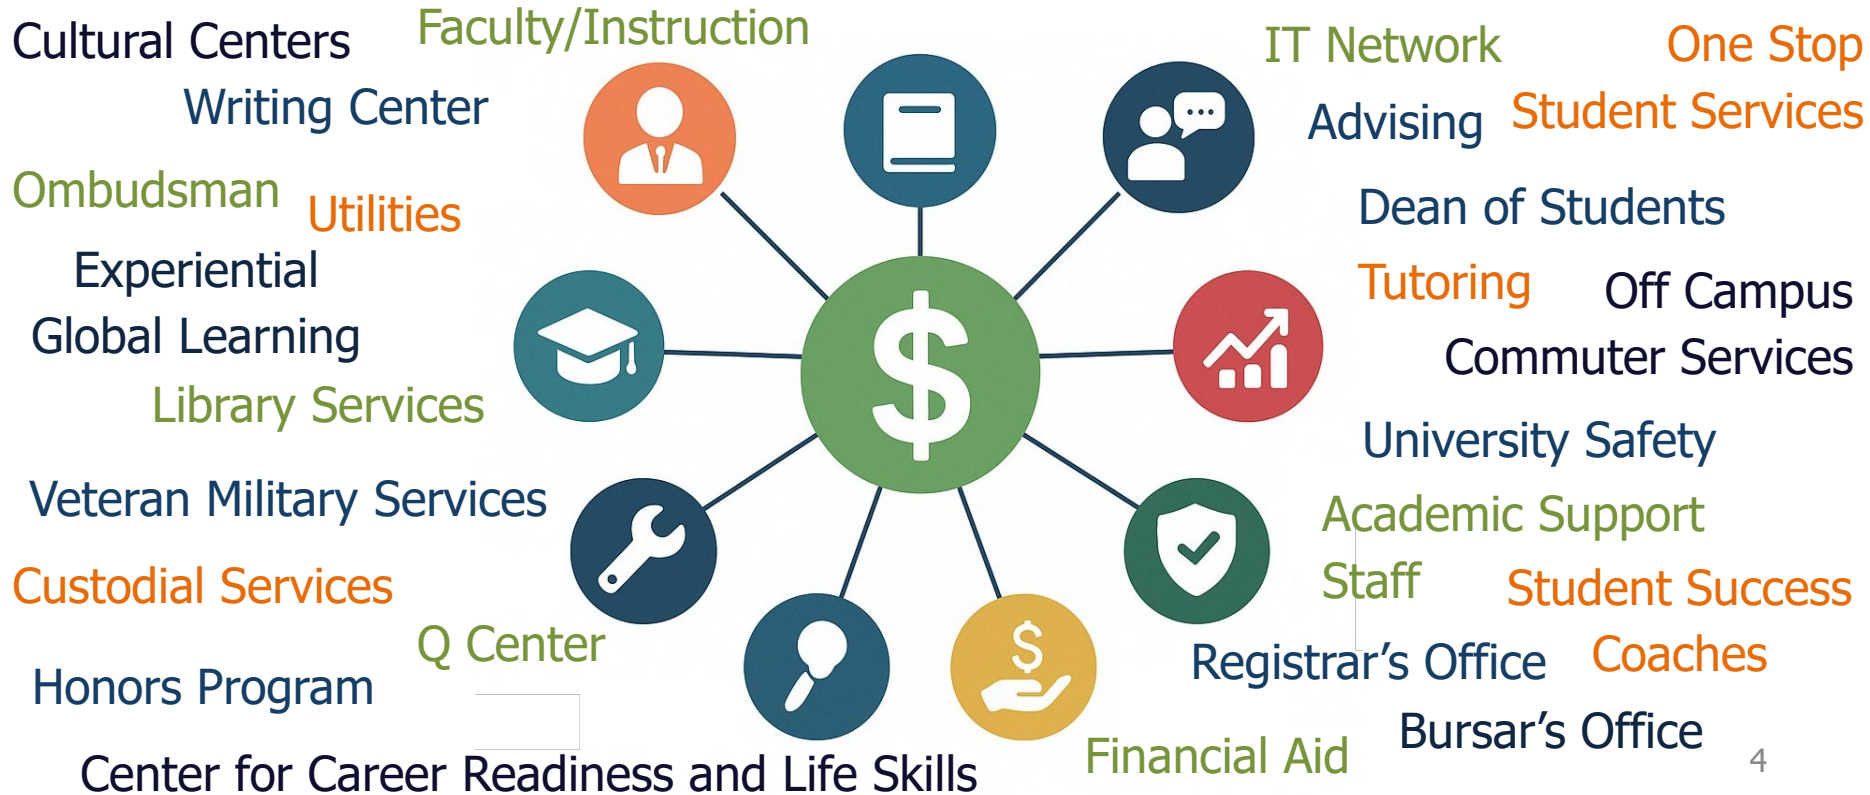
Cultural Centers

Faculty/Instruction

IT Network

One Stop

Writing Center

Advising

Student Services

Ombudsman

Utilities

Dean of Students

Experiential

Global Learning

Tutoring

Off Campus

Commuter Services

Library Services

$

University Safety

Veteran Military Services

Academic Support

Staff

Student Success

Custodial Services

Q Center

$

Registrar's Office

Coaches

Honors Program

Bursar's Office

Financial Aid

Center for Career Readiness and Life Skills

4